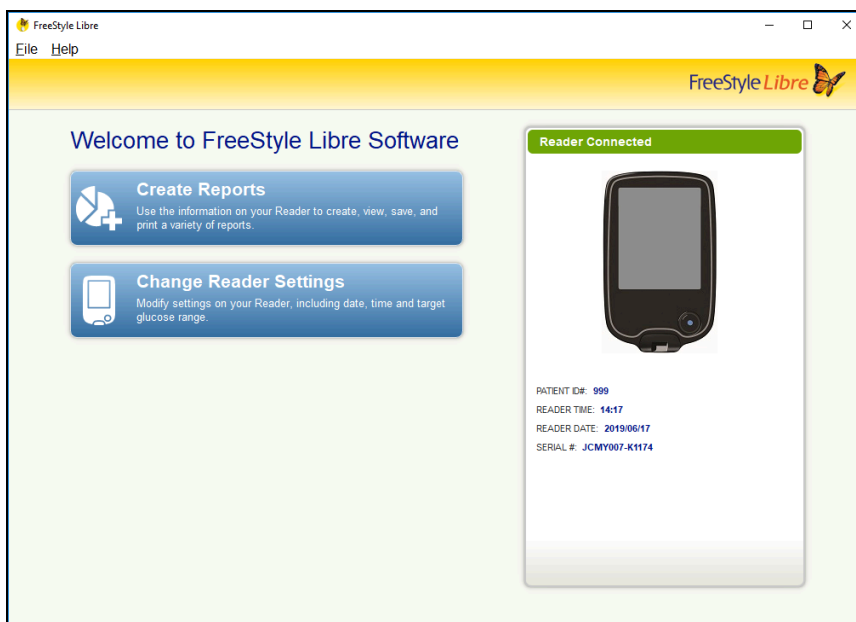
FreeStyle Libre

File Help

FreeStyle Libre

Welcome to FreeStyle Libre Software

Create Reports
Use the information on your Reader to create, view, save, and print a variety of reports.

Change Reader Settings
Modify settings on your Reader, including date, time and target glucose range.

Reader Connected

PATIENT ID#: 999
READER TIME: 14:17
READER DATE: 2019/06/17
SERIAL #: JCMY007-K1174